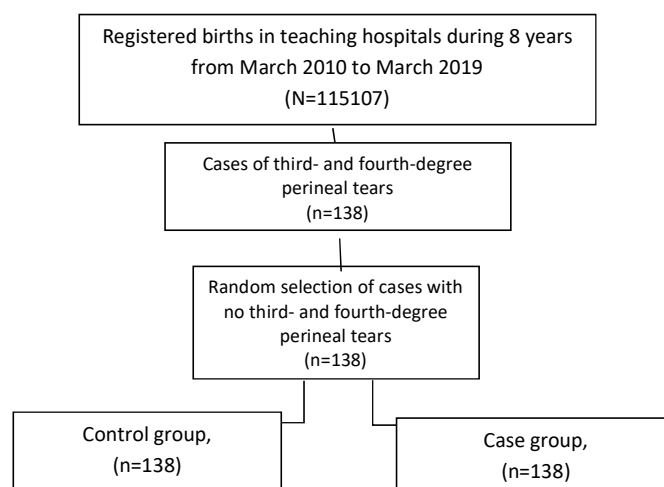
Registered births in teaching hospitals during 8 years from March 2010 to March 2019 (N=115107)

Cases of third- and fourth-degree perineal tears (n=138)

Random selection of cases with no third- and fourth-degree perineal tears (n=138)

Control group, (n=138)

Case group, (n=138)